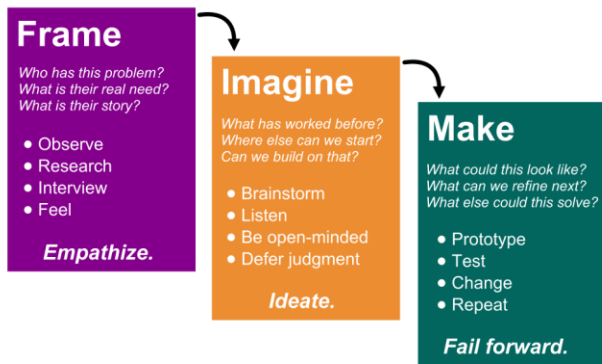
Frame

Who has this problem?
What is their real need?
What is their story?

- Observe
- Research
- Interview
- Feel

Empathize.

Imagine

What has worked before?
Where else can we start?
Can we build on that?

- Brainstorm
- Listen
- Be open-minded
- Defer judgment

Ideate.

Make

What could this look like?
What can we refine next?
What else could this solve?

- Prototype
- Test
- Change
- Repeat

Fail forward.